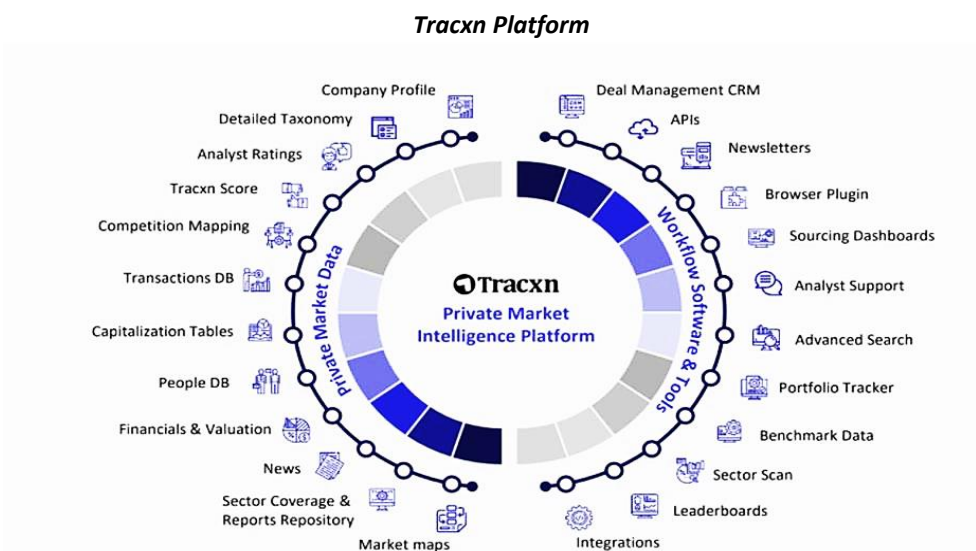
Tracxn Platform

Company Profile
Detailed Taxonomy
Analyst Ratings
Tracxn Score
Competition Mapping
Transactions DB
Capitalization Tables
People DB
Financials & Valuation
News
Sector Coverage & Reports Repository
Market maps

Private Market Data

Tracxn
Private Market Intelligence Platform

Workflow Software & Tools

Deal Management CRM
APIs
Newsletters
Browser Plugin
Sourcing Dashboards
Analyst Support
Advanced Search
Portfolio Tracker
Benchmark Data
Sector Scan
Leaderboards
Integrations